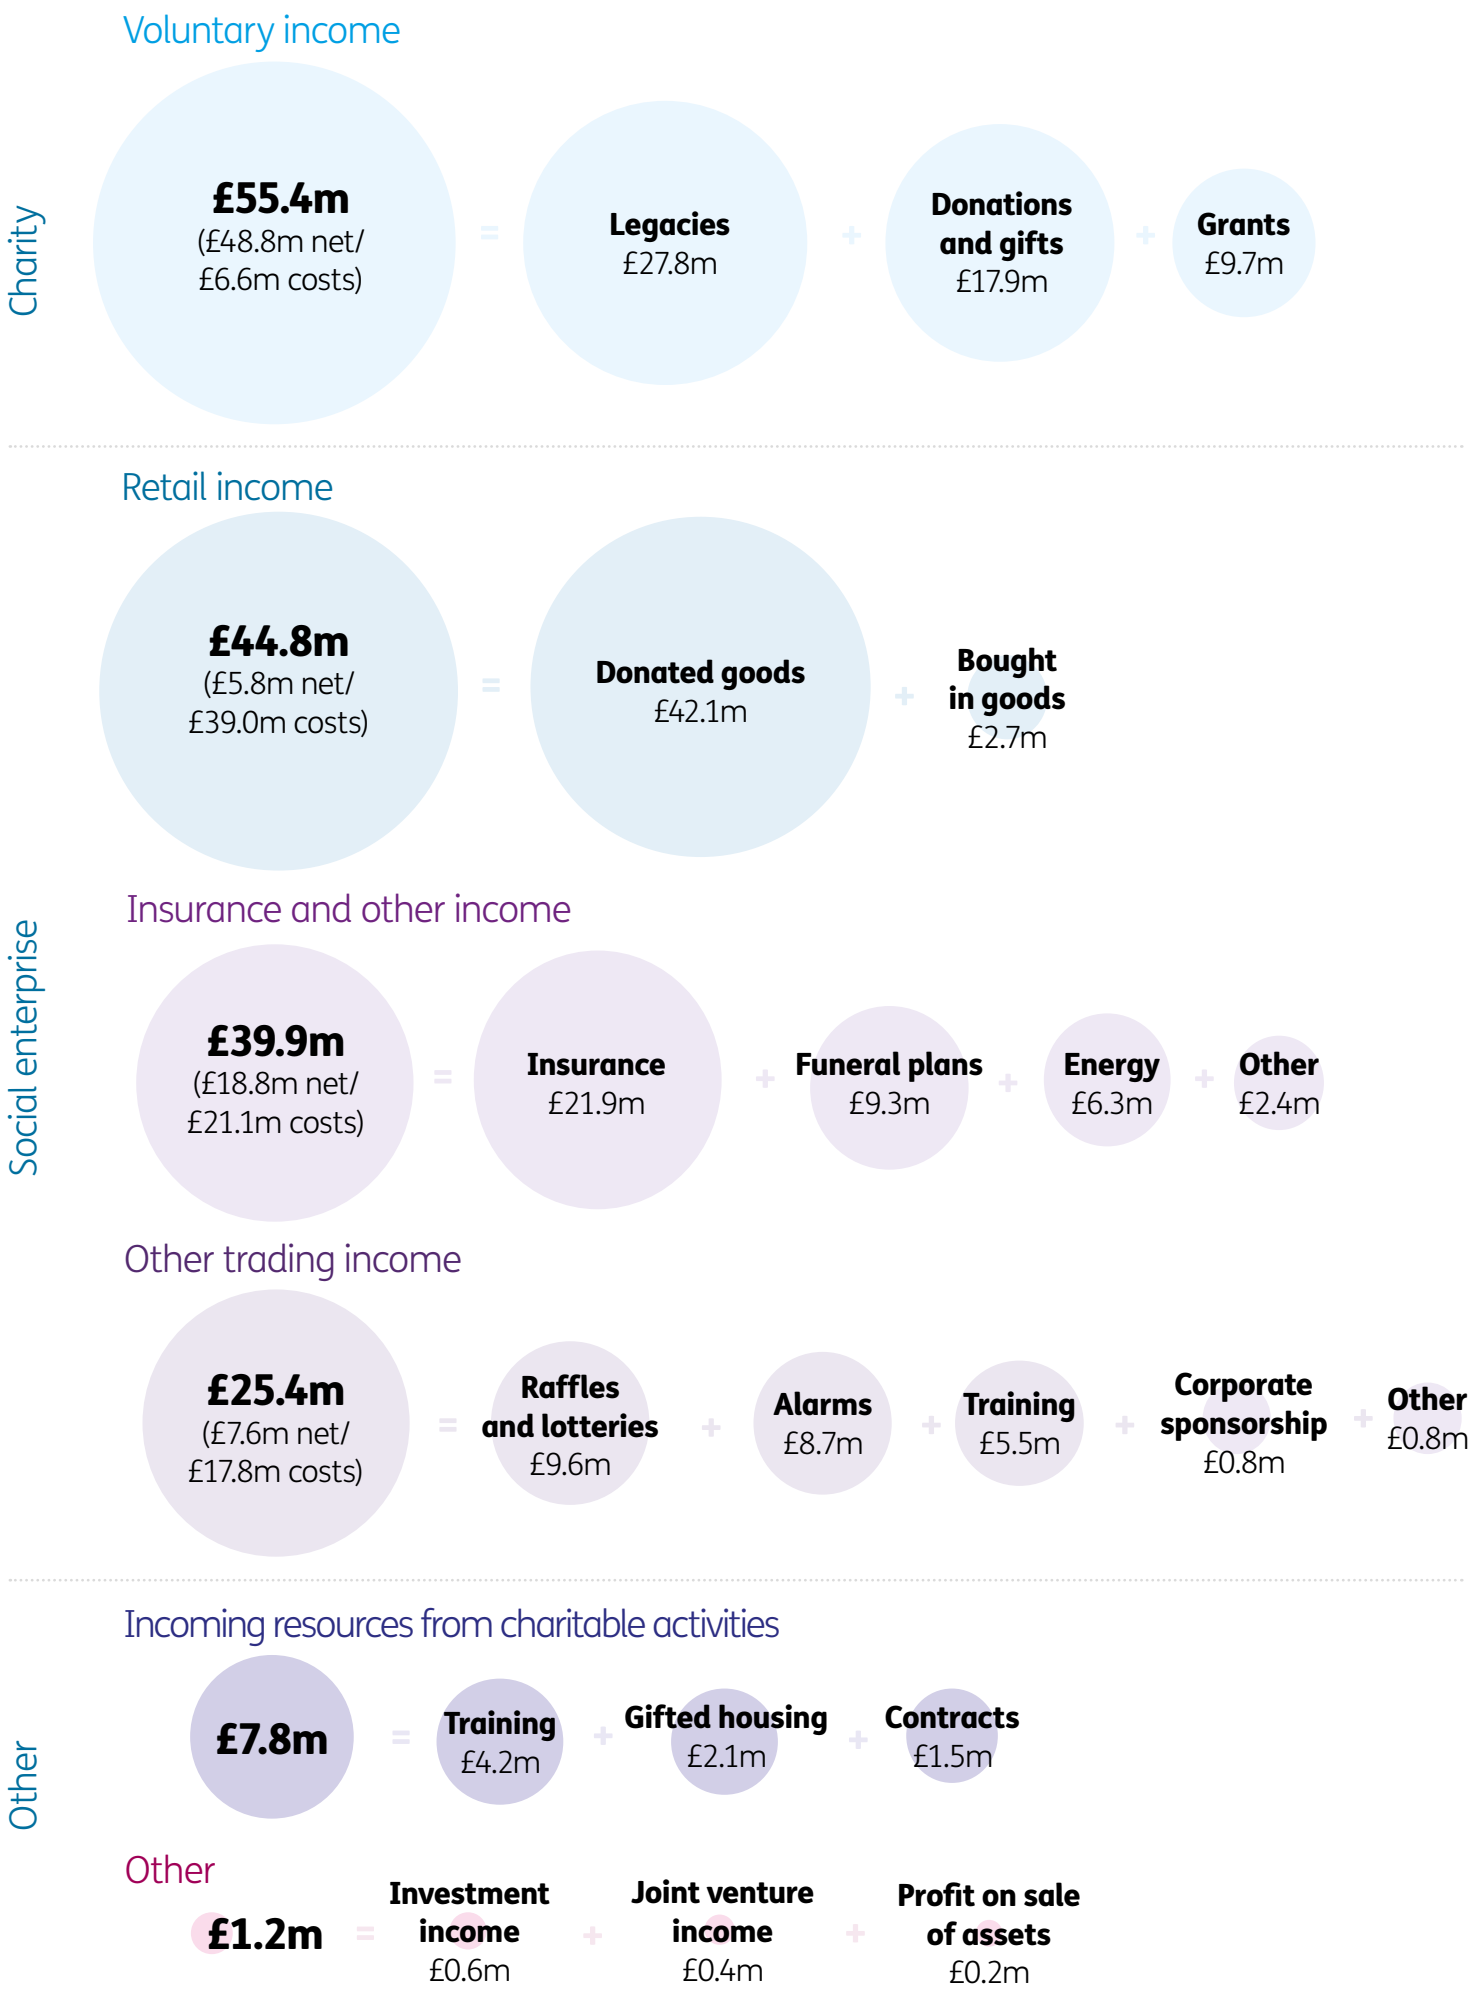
Charity

Voluntary income

£55.4m (£48.8m net/ £6.6m costs) = Legacies £27.8m + Donations and gifts £17.9m + Grants £9.7m

Retail income

£44.8m (£5.8m net/ £39.0m costs) = Donated goods £42.1m + Bought in goods £2.7m

Social enterprise

Insurance and other income

£39.9m (£18.8m net/ £21.1m costs) = Insurance £21.9m + Funeral plans £9.3m + Energy £6.3m + Other £2.4m

Other trading income

£25.4m (£7.6m net/ £17.8m costs) = Raffles and lotteries £9.6m + Alarms £8.7m + Training £5.5m + Corporate sponsorship £0.8m + Other £0.8m

Other

Incoming resources from charitable activities

£7.8m = Training £4.2m + Gifted housing £2.1m + Contracts £1.5m

Other

£1.2m = Investment income £0.6m + Joint venture income £0.4m + Profit on sale of assets £0.2m